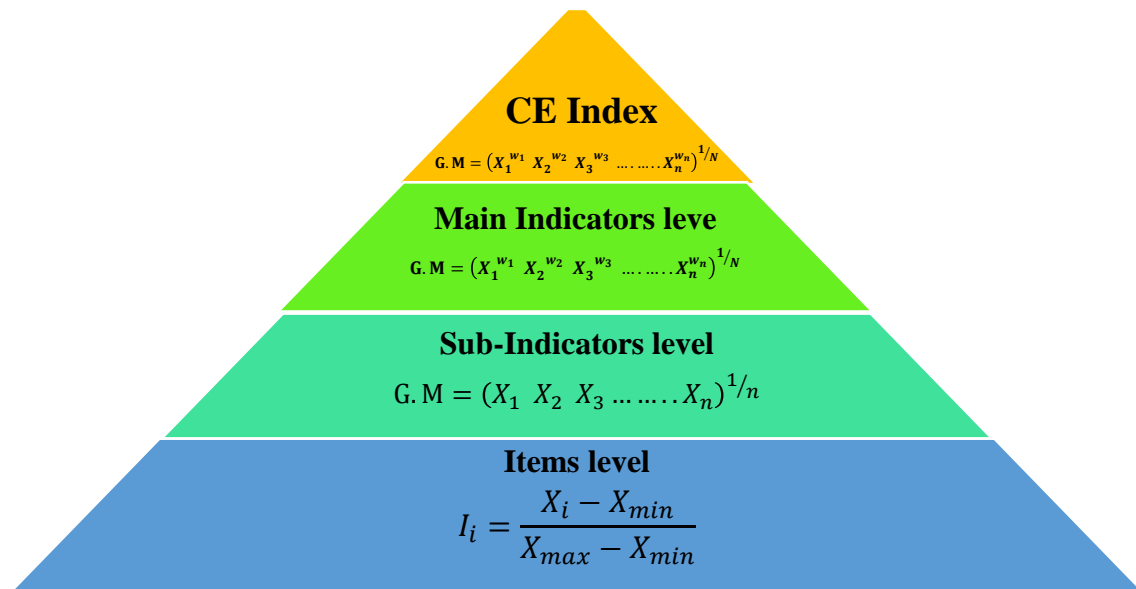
CE Index

$\mathbf{G.M} = \left(X_1^{w_1}\ X_2^{w_2}\ X_3^{w_3}\ \ldots\ldots..X_n^{w_n}\right)^{1/N}$

Main Indicators leve

$\mathbf{G.M} = \left(X_1^{w_1}\ X_2^{w_2}\ X_3^{w_3}\ \ldots\ldots..X_n^{w_n}\right)^{1/N}$

Sub-Indicators level

$\mathrm{G.M} = (X_1\ X_2\ X_3\ \ldots\ldots..X_n)^{1/n}$

Items level

$I_i = \frac{X_i - X_{min}}{X_{max} - X_{min}}$